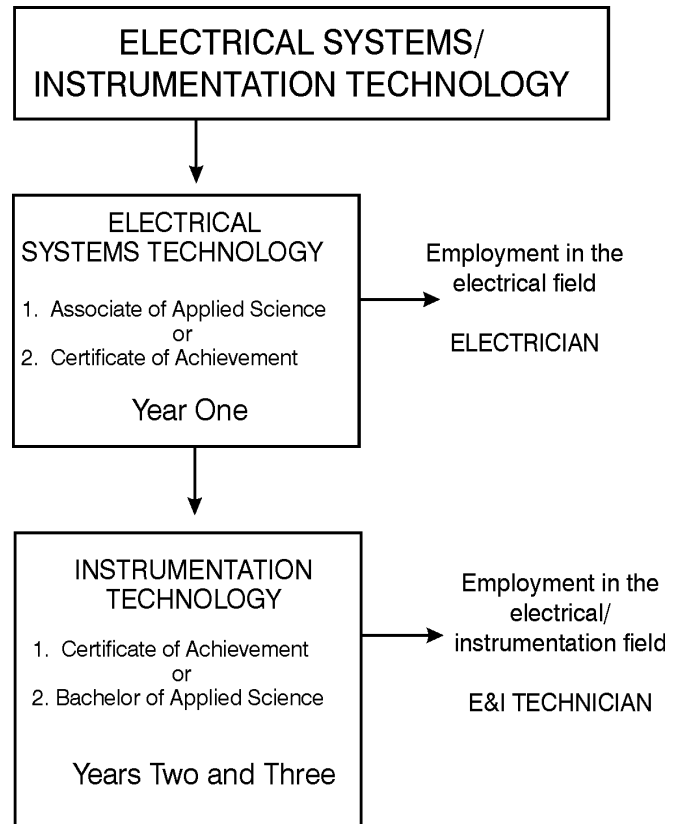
ELECTRICAL SYSTEMS/
INSTRUMENTATION TECHNOLOGY

ELECTRICAL
SYSTEMS TECHNOLOGY

1. Associate of Applied Science
or
2. Certificate of Achievement

Year One

Employment in the electrical field

ELECTRICIAN

INSTRUMENTATION
TECHNOLOGY

1. Certificate of Achievement
or
2. Bachelor of Applied Science

Years Two and Three

Employment in the electrical/ instrumentation field

E&I TECHNICIAN